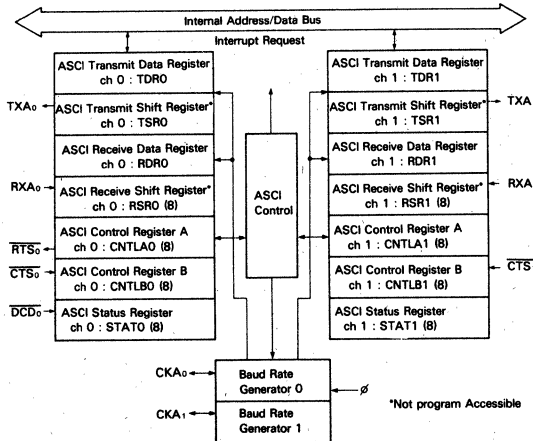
Internal Address/Data Bus

Interrupt Request

ASCI Transmit Data Register ch 0 : TDR0

$TXA_0$

ASCI Transmit Shift Register* ch 0 : TSR0

ASCI Receive Data Register ch 0 : RDR0

$RXA_0$

ASCI Receive Shift Register* ch 0 : RSR0 (8)

ASCI Control Register A ch 0 : CNTLA0 (8)

$\overline{RTS_0}$

$\overline{CTS_0}$

ASCI Control Register B ch 0 : CNTLB0 (8)

$\overline{DCD_0}$

ASCI Status Register ch 0 : STAT0 (8)

ASCI Control

ASCI Transmit Data Register ch 1 : TDR1

ASCI Transmit Shift Register* ch 1 : TSR1

TXA

ASCI Receive Data Register ch 1 : RDR1

ASCI Receive Shift Register* ch 1 : RSR1 (8)

RXA

ASCI Control Register A ch 1 : CNTLA1 (8)

ASCI Control Register B ch 1 : CNTLB1 (8)

$\overline{CTS}$

ASCI Status Register ch 1 : STAT1 (8)

$CKA_0$

Baud Rate Generator 0

ø

$CKA_1$

Baud Rate Generator 1

*Not program Accessible